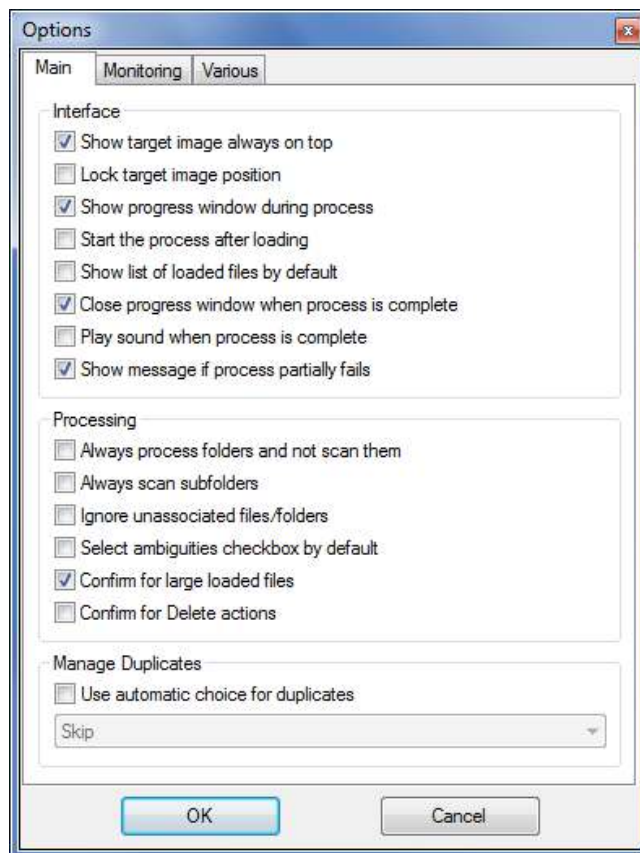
Options

Main | Monitoring | Various

Interface

Show target image always on top

Lock target image position

Show progress window during process

Start the process after loading

Show list of loaded files by default

Close progress window when process is complete

Play sound when process is complete

Show message if process partially fails

Processing

Always process folders and not scan them

Always scan subfolders

Ignore unassociated files/folders

Select ambiguities checkbox by default

Confirm for large loaded files

Confirm for Delete actions

Manage Duplicates

Use automatic choice for duplicates

Skip

OK

Cancel